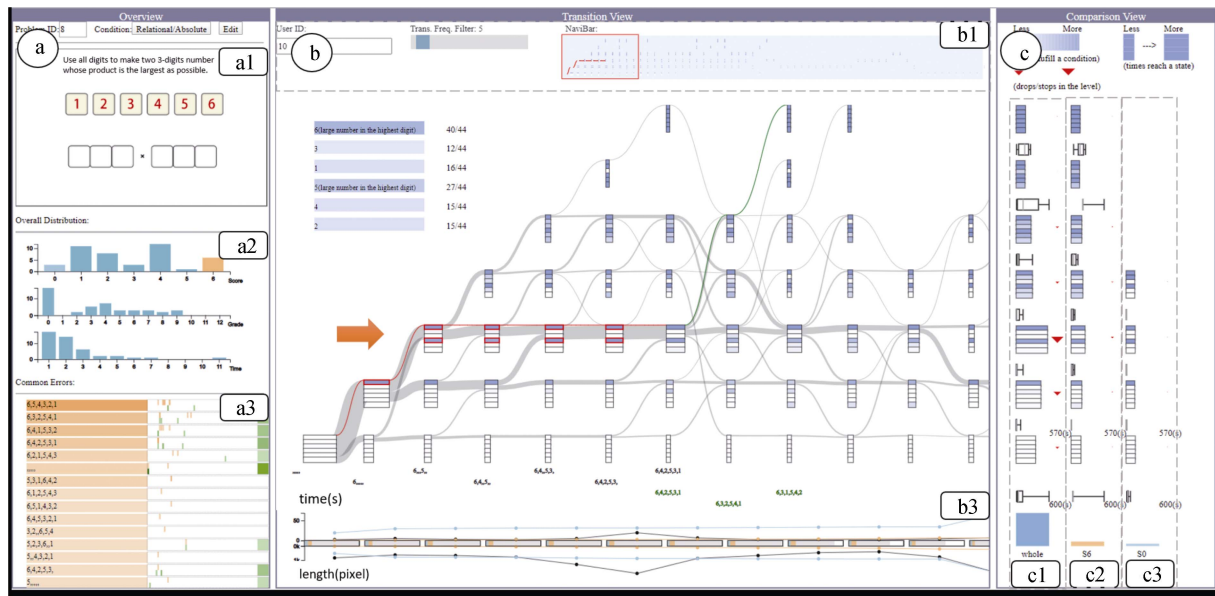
Overview

Problem ID: 8 Condition: Relational/Absolute Edit

a

a1

Use all digits to make two 3-digits number whose product is the largest as possible.

1 2 3 4 5 6

×

Overall Distribution:

a2

Score

Grade

Time

Common Errors:

a3

6,5,4,3,2,1
6,3,2,5,4,1
6,4,1,5,3,2
6,4,2,5,3,1
6,2,1,5,4,3
.....
5,3,1,6,4,2
6,1,2,5,4,3
6,5,1,4,3,2
6,4,5,3,2,1
3,2,,6,5,4
5,2,3,6,,1
5,,4,3,2,1
6,4,2,5,3,
5,....

Transition View

User ID:
10

b

Trans. Freq. Filter: 5

NaviBar:

b1

6(large number in the highest digit) 40/44
3 12/44
1 16/44
5(large number in the highest digit) 27/44
4 15/44
2 15/44

6,....
6,,5,,
6,4,,5,,
6,4,,5,3,
6,4,2,5,3,
6,4,2,5,3,1
6,4,2,5,3,1
6,3,2,5,4,1
6,3,1,5,4,2

time(s)

b3

length(pixel)

Comparison View

Less More

c

fulfill a condition)

Less ---> More

(times reach a state)

(drops/stops in the level)

570(s) 570(s) 570(s)

600(s) 600(s) 600(s)

whole S6 S0

c1 c2 c3